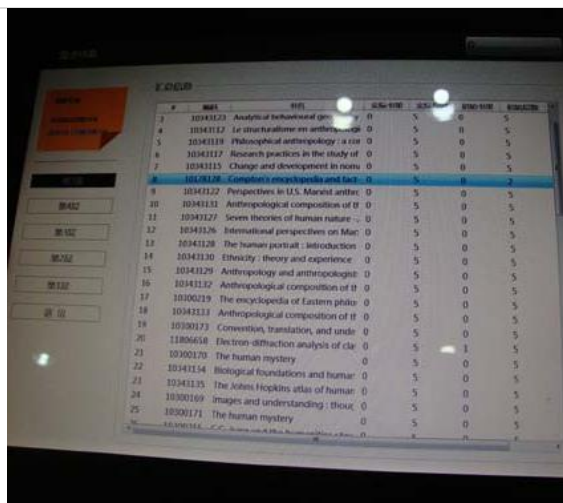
| # | | | | | | |
|---|---|---|---|---|---|---|
| 3 | 10343123 | Analytical behavioural ge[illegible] | 0 | 5 | 0 | 5 |
| 4 | 10343112 | Le structuralisme en anthropologie | 0 | 5 | 0 | 5 |
| 5 | 10343119 | Philosophical anthropology : a cor | 0 | 5 | 0 | 5 |
| 6 | 10343117 | Research practices in the study of | 0 | 5 | 0 | 5 |
| 7 | 10343115 | Change and development in noma | 0 | 5 | 0 | 5 |
| 8 | 10178128 | Compton's encyclopedia and fact | 0 | 5 | 0 | 2 |
| 9 | 10343122 | Perspectives in U.S. Marxist anthr | 0 | 5 | 0 | 5 |
| 10 | 10343132 | Anthropological composition of th | 0 | 5 | 0 | 5 |
| 11 | 10343127 | Seven theories of human nature | 0 | 5 | 0 | 5 |
| 12 | 10343126 | International perspectives on Mar | 0 | 5 | 0 | 5 |
| 13 | 10343128 | The human portrait : introduction | 0 | 5 | 0 | 5 |
| 14 | 10343130 | Ethnicity : theory and experience | 0 | 5 | 0 | 5 |
| 15 | 10343129 | Anthropology and anthropologist | 0 | 5 | 0 | 5 |
| 16 | 10343132 | Anthropological composition of th | 0 | 5 | 0 | 5 |
| 17 | 10300219 | The encyclopedia of Eastern philo | 0 | 5 | 0 | 5 |
| 18 | 10343133 | Anthropological composition of th | 0 | 5 | 0 | 5 |
| 19 | 10300173 | Convention, translation, and unde | 0 | 5 | 0 | 5 |
| 20 | 11806658 | Electron-diffraction analysis of cla | 0 | 5 | 1 | 5 |
| 21 | 10300170 | The human mystery | 0 | 5 | 0 | 5 |
| 22 | 10343134 | Biological foundations and human | 0 | 5 | 0 | 5 |
| 23 | 10343135 | The Johns Hopkins atlas of human | 0 | 5 | 0 | 5 |
| 24 | 10300169 | Images and understanding : thou | 0 | 5 | 0 | 5 |
| 25 | 10300171 | The human mystery | 0 | 5 | 0 | 5 |